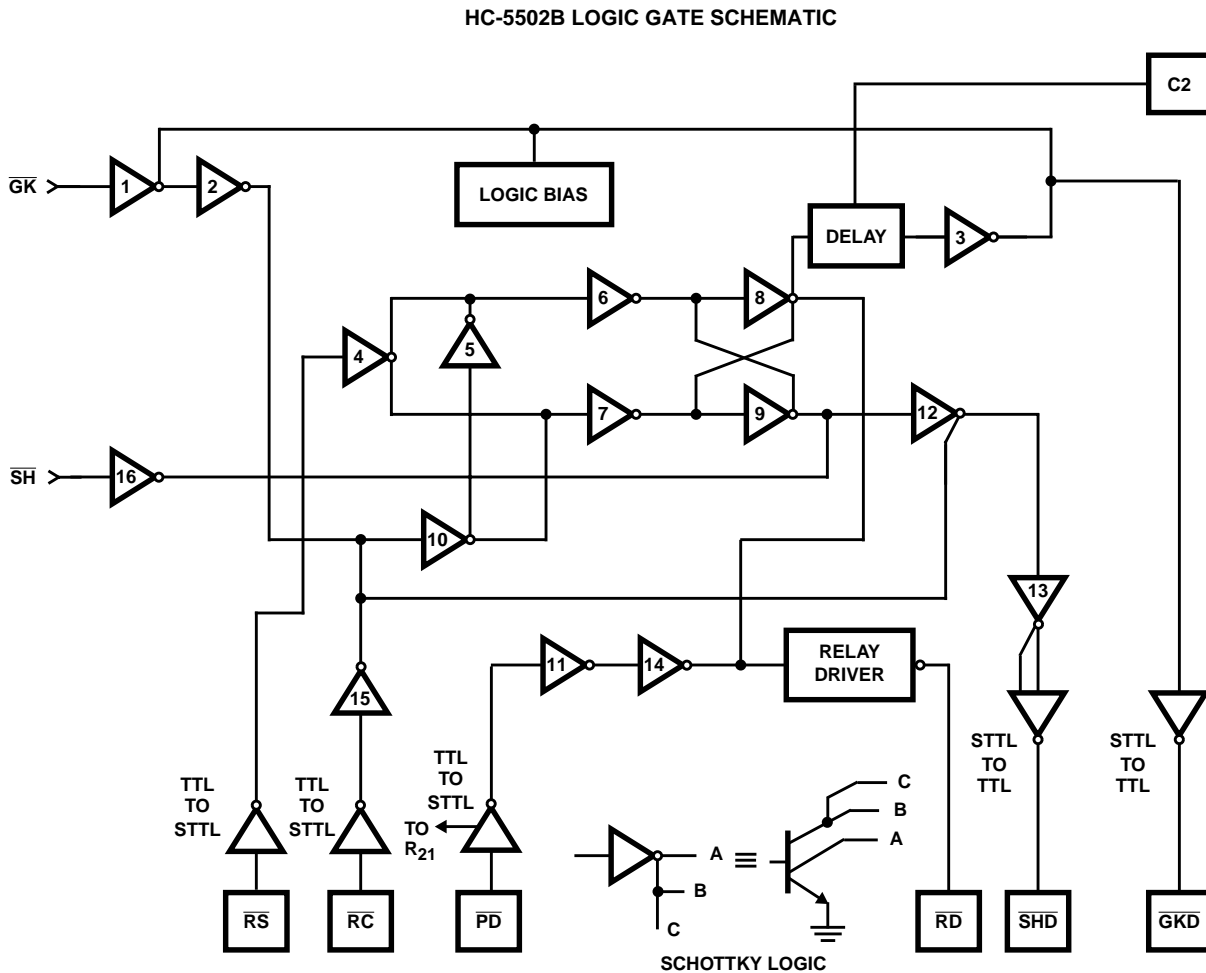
HC-5502B LOGIC GATE SCHEMATIC

C2

$\overline{GK}$

1

2

LOGIC BIAS

DELAY

3

6

8

4

5

7

9

12

$\overline{SH}$

16

10

13

11

14

RELAY DRIVER

15

TTL TO STTL

TTL TO STTL

TTL TO STTL

TO $R_{21}$

STTL TO TTL

STTL TO TTL

A

B

C

$\equiv$

C

B

A

SCHOTTKY LOGIC

$\overline{RS}$

$\overline{RC}$

$\overline{PD}$

$\overline{RD}$

$\overline{SHD}$

$\overline{GKD}$